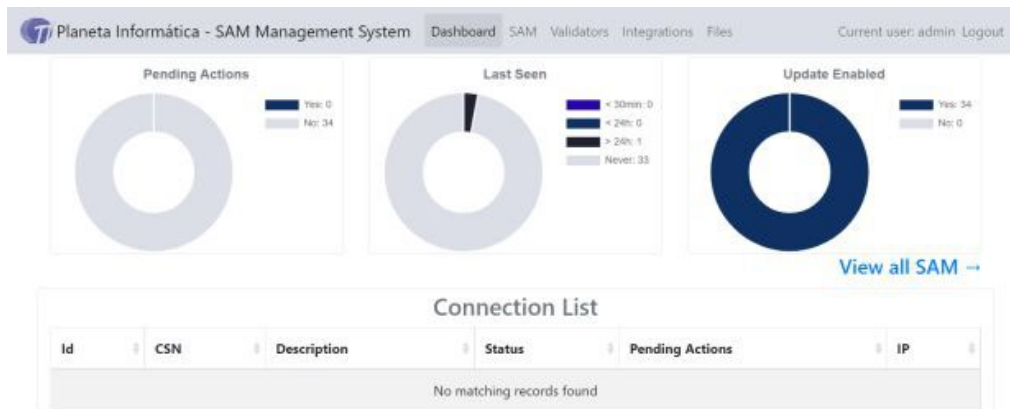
Planeta Informática - SAM Management System Dashboard SAM Validators Integrations Files Current user: admin Logout

Pending Actions
Yes: 0
No: 34

Last Seen
< 30min: 0
< 24h: 0
> 24h: 1
Never: 33

Update Enabled
Yes: 34
No: 0

View all SAM →

Connection List

| Id | CSN | Description | Status | Pending Actions | IP |
|---|---|---|---|---|---|
| No matching records found | | | | | |